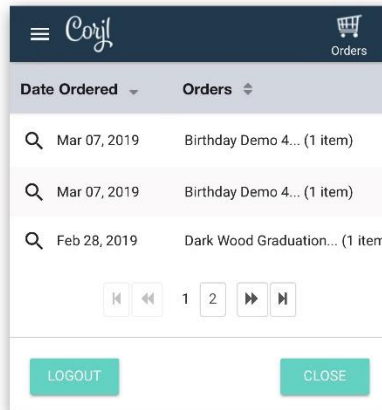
Coryl

Orders

| Date Ordered | Orders |
|---|---|
| Mar 07, 2019 | Birthday Demo 4... (1 item) |
| Mar 07, 2019 | Birthday Demo 4... (1 item) |
| Feb 28, 2019 | Dark Wood Graduation... (1 item |

1 2

LOGOUT

CLOSE